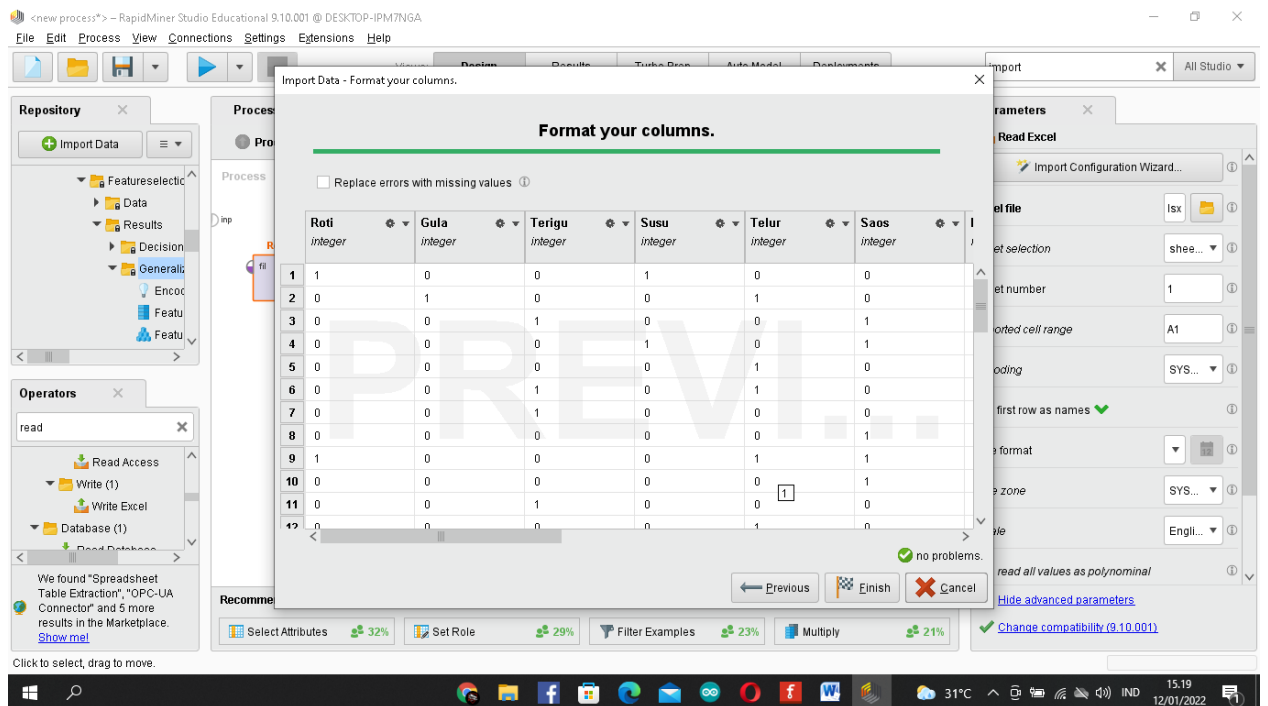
<new process*> – RapidMiner Studio Educational 9.10.001 @ DESKTOP-IPM7NGA

File Edit Process View Connections Settings Extensions Help

import

All Studio

Repository

Import Data

Featureselectic

Data

Results

Decision

Generaliz

Enco

Featu

Featu

Operators

read

Read Access

Write (1)

Write Excel

Database (1)

We found "Spreadsheet Table Extraction", "OPC-UA Connector" and 5 more results in the Marketplace. Show me!

Click to select, drag to move.

Process

Process

inp

fil

Recomme

Select Attributes 32%

Set Role 29%

Filter Examples 23%

Multiply 21%

Import Data - Format your columns.

Format your columns.

Replace errors with missing values

PREVI...

| | Roti integer | Gula integer | Terigu integer | Susu integer | Telur integer | Saos integer |
|---|---|---|---|---|---|---|
| 1 | 1 | 0 | 0 | 1 | 0 | 0 |
| 2 | 0 | 1 | 0 | 0 | 1 | 0 |
| 3 | 0 | 0 | 1 | 0 | 0 | 1 |
| 4 | 0 | 0 | 0 | 1 | 0 | 1 |
| 5 | 0 | 0 | 0 | 0 | 1 | 0 |
| 6 | 0 | 0 | 1 | 0 | 1 | 0 |
| 7 | 0 | 0 | 1 | 0 | 0 | 0 |
| 8 | 0 | 0 | 0 | 0 | 0 | 1 |
| 9 | 1 | 0 | 0 | 0 | 1 | 1 |
| 10 | 0 | 0 | 0 | 0 | 0 | 1 |
| 11 | 0 | 0 | 1 | 0 | 0 | 0 |

1

no problems.

Previous

Finish

Cancel

rameters

Read Excel

Import Configuration Wizard...

el file

lsx

et selection

shee...

et number

1

orted cell range

A1

oding

SYS...

first row as names

e format

e zone

SYS...

le

Engli...

read all values as polynominal

Hide advanced parameters

Change compatibility (9.10.001)

31°C

IND

15.19

12/01/2022